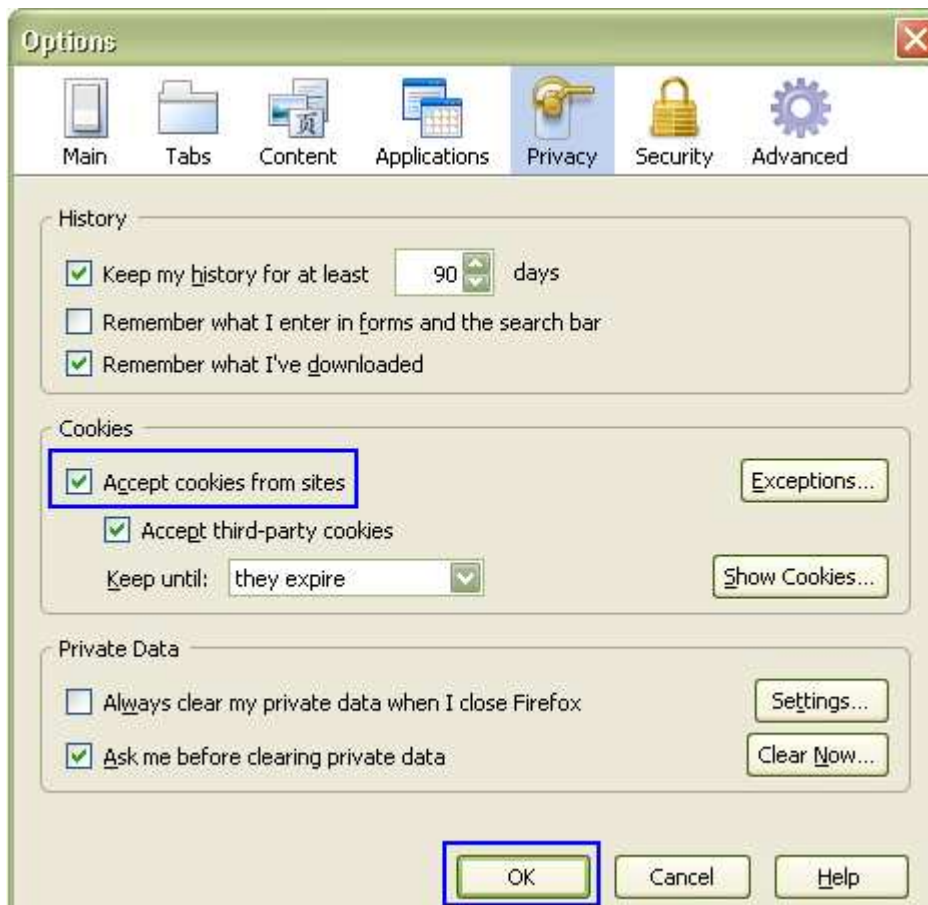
Options

Main Tabs Content Applications Privacy Security Advanced

History

Keep my history for at least 90 days

Remember what I enter in forms and the search bar

Remember what I've downloaded

Cookies

Accept cookies from sites

Exceptions...

Accept third-party cookies

Keep until: they expire

Show Cookies...

Private Data

Always clear my private data when I close Firefox

Settings...

Ask me before clearing private data

Clear Now...

OK Cancel Help